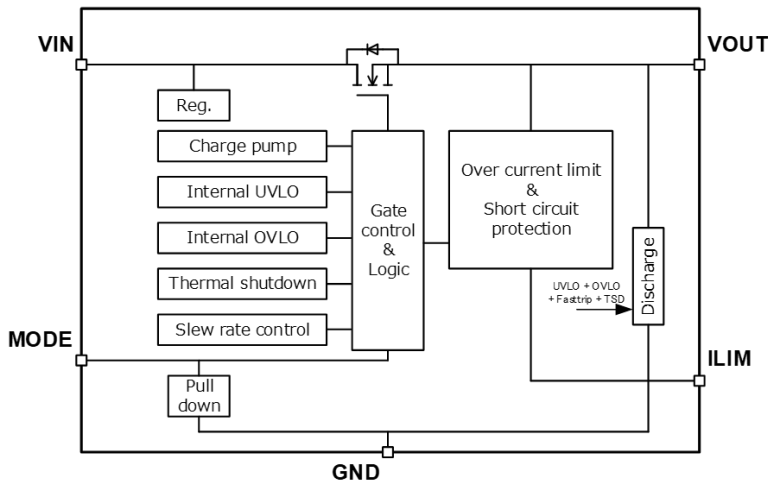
VIN

VOUT

Reg.

Charge pump

Internal UVLO

Internal OVLO

Thermal shutdown

Slew rate control

Gate control & Logic

Over current limit & Short circuit protection

UVLO + OVLO + Fasttrip + TSD

Discharge

MODE

ILIM

Pull down

GND